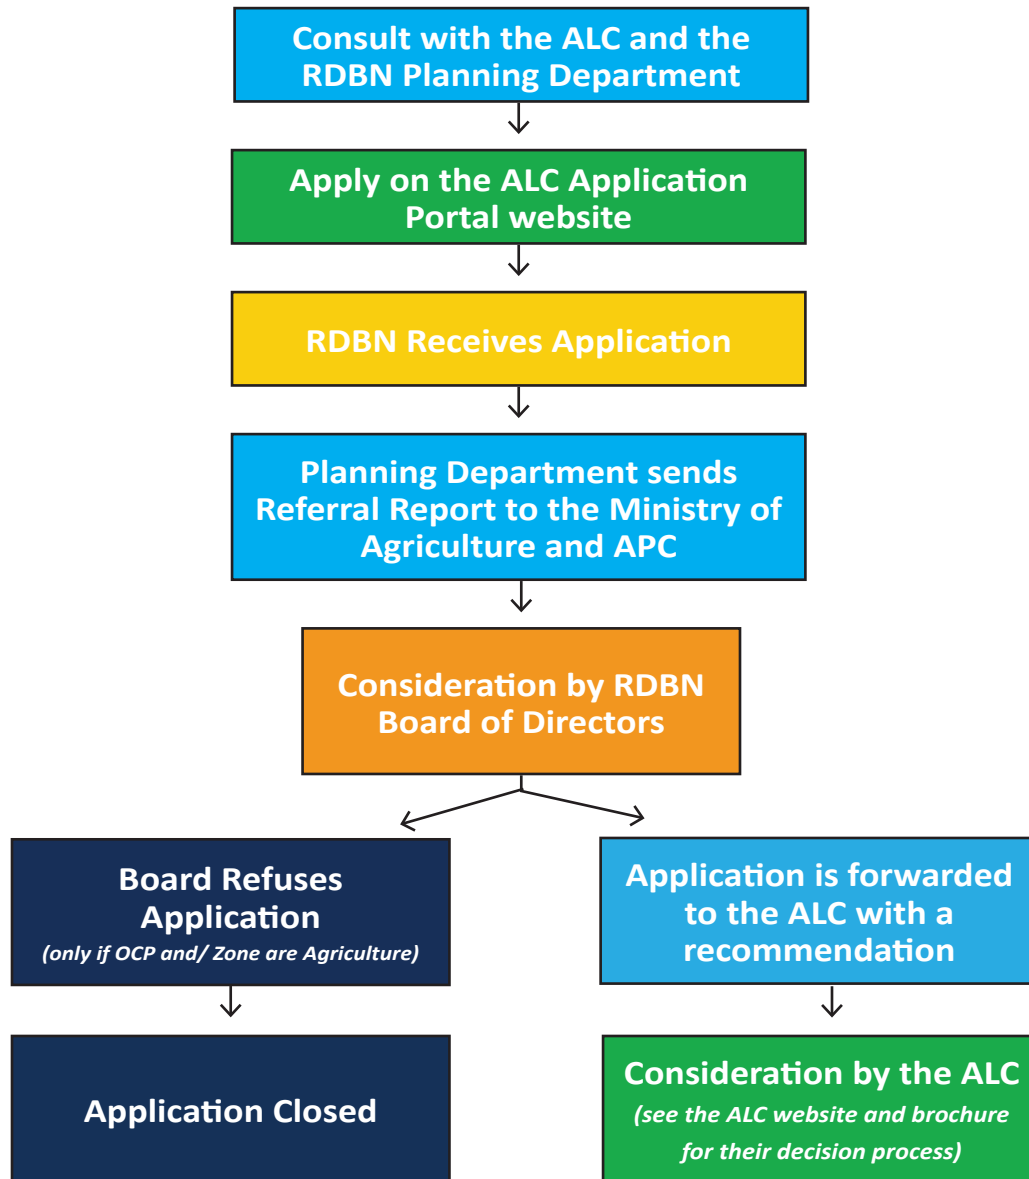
Consult with the ALC and the RDBN Planning Department

Apply on the ALC Application Portal website

RDBN Receives Application

Planning Department sends Referral Report to the Ministry of Agriculture and APC

Consideration by RDBN Board of Directors

Board Refuses Application
(only if OCP and/ Zone are Agriculture)

Application Closed

Application is forwarded to the ALC with a recommendation

Consideration by the ALC
(see the ALC website and brochure for their decision process)